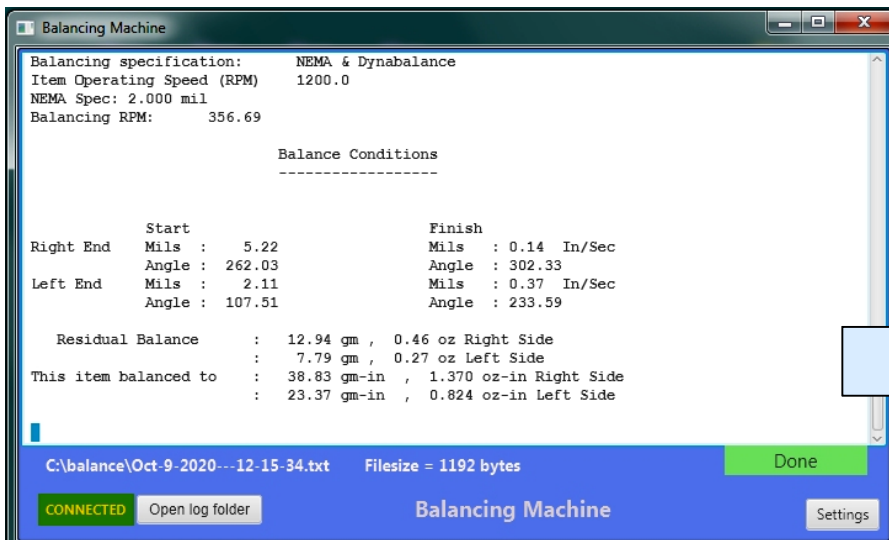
Balancing Machine

Balancing specification: NEMA & Dynabalance
Item Operating Speed (RPM) 1200.0
NEMA Spec: 2.000 mil
Balancing RPM: 356.69

Balance Conditions
------------------

| | Start | | Finish |
|---|---|---|---|
| Right End | Mils : 5.22 | | Mils : 0.14 In/Sec |
| | Angle : 262.03 | | Angle : 302.33 |
| Left End | Mils : 2.11 | | Mils : 0.37 In/Sec |
| | Angle : 107.51 | | Angle : 233.59 |

Residual Balance : 12.94 gm , 0.46 oz Right Side
: 7.79 gm , 0.27 oz Left Side
This item balanced to : 38.83 gm-in , 1.370 oz-in Right Side
: 23.37 gm-in , 0.824 oz-in Left Side

C:\balance\Oct-9-2020---12-15-34.txt Filesize = 1192 bytes

Done

CONNECTED Open log folder Balancing Machine Settings